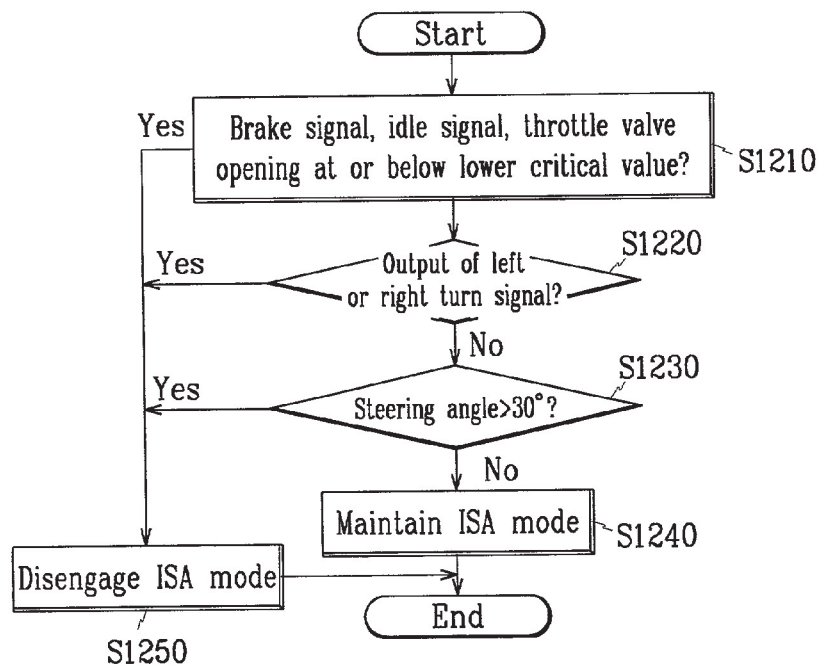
Start

Yes

Brake signal, idle signal, throttle valve opening at or below lower critical value?

S1210

Yes

Output of left or right turn signal?

S1220

No

Yes

Steering angle>30°?

S1230

No

Maintain ISA mode

S1240

Disengage ISA mode

End

S1250